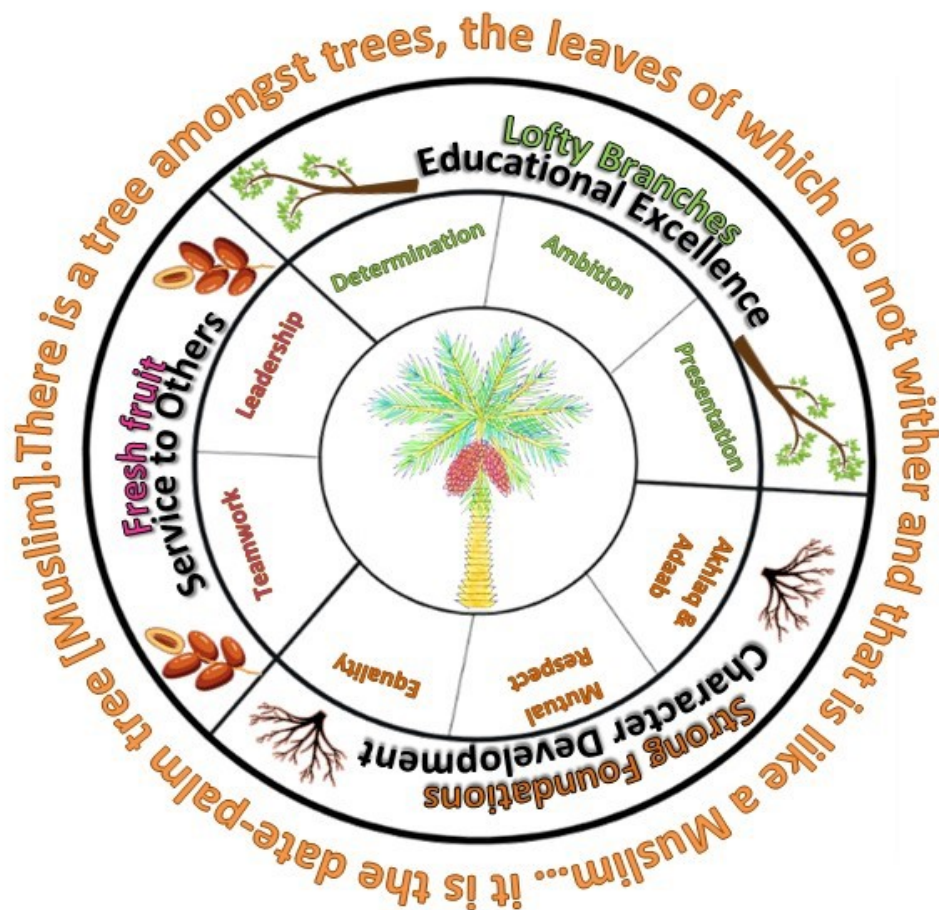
There is a tree amongst trees, the leaves of which do not wither and that is like a Muslim... it is the date-palm tree [Muslim].

Lofty Branches
Educational Excellence

Determination
Ambition
Presentation

Strong Foundations
Character Development

Akhlaq & Adaab
Mutual Respect
Equality

Fresh fruit
Service to Others

Teamwork
Leadership